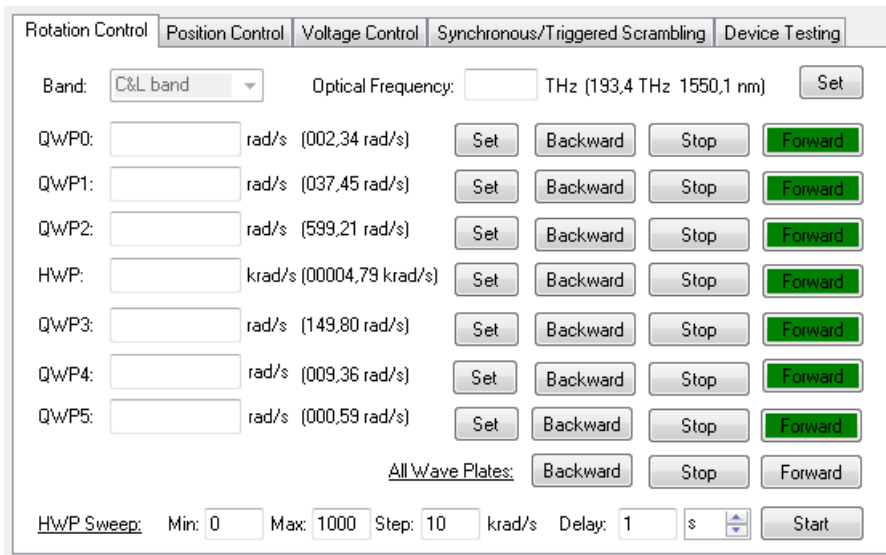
Rotation Control | Position Control | Voltage Control | Synchronous/Triggered Scrambling | Device Testing

Band: C&L band

Optical Frequency: THz (193,4 THz 1550,1 nm) Set

QWP0: rad/s (002,34 rad/s) Set Backward Stop Forward

QWP1: rad/s (037,45 rad/s) Set Backward Stop Forward

QWP2: rad/s (599,21 rad/s) Set Backward Stop Forward

HWP: krad/s (00004,79 krad/s) Set Backward Stop Forward

QWP3: rad/s (149,80 rad/s) Set Backward Stop Forward

QWP4: rad/s (009,36 rad/s) Set Backward Stop Forward

QWP5: rad/s (000,59 rad/s) Set Backward Stop Forward

All Wave Plates: Backward Stop Forward

HWP Sweep: Min: 0 Max: 1000 Step: 10 krad/s Delay: 1 s Start